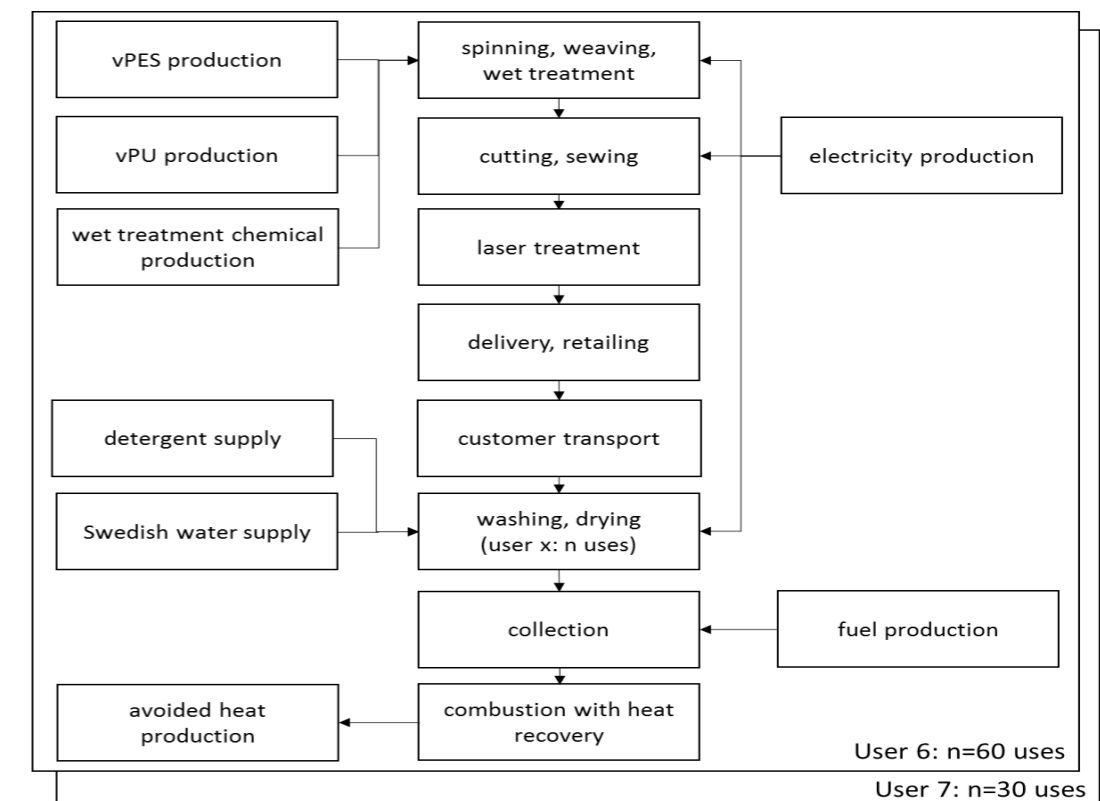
vPES production

vPU production

wet treatment chemical production

spinning, weaving, wet treatment

cutting, sewing

laser treatment

delivery, retailing

customer transport

washing, drying (user x: n uses)

collection

combustion with heat recovery

electricity production

detergent supply

Swedish water supply

fuel production

avoided heat production

User 6: n=60 uses

User 7: n=30 uses